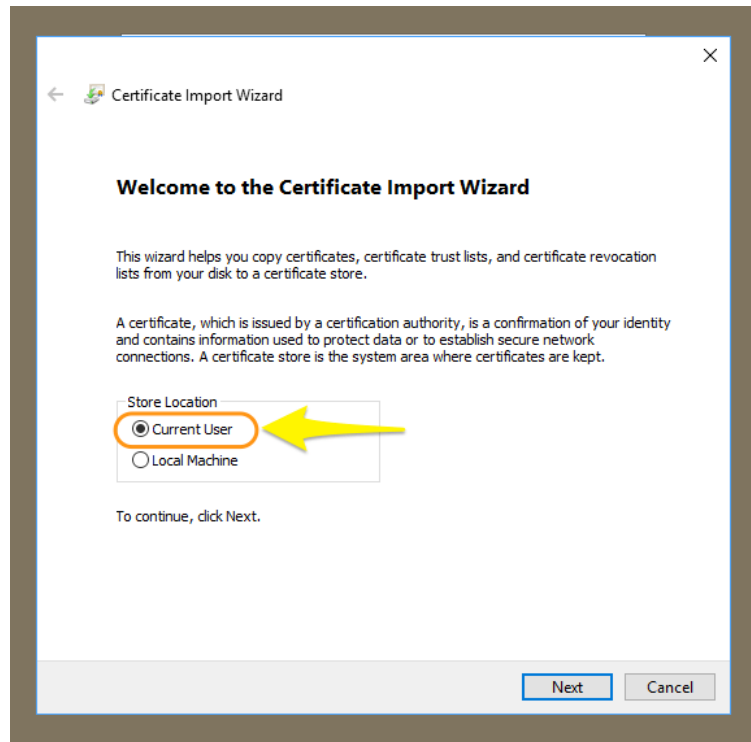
Certificate Import Wizard

Welcome to the Certificate Import Wizard

This wizard helps you copy certificates, certificate trust lists, and certificate revocation lists from your disk to a certificate store.

A certificate, which is issued by a certification authority, is a confirmation of your identity and contains information used to protect data or to establish secure network connections. A certificate store is the system area where certificates are kept.

Store Location
Current User
Local Machine

To continue, click Next.

Next
Cancel